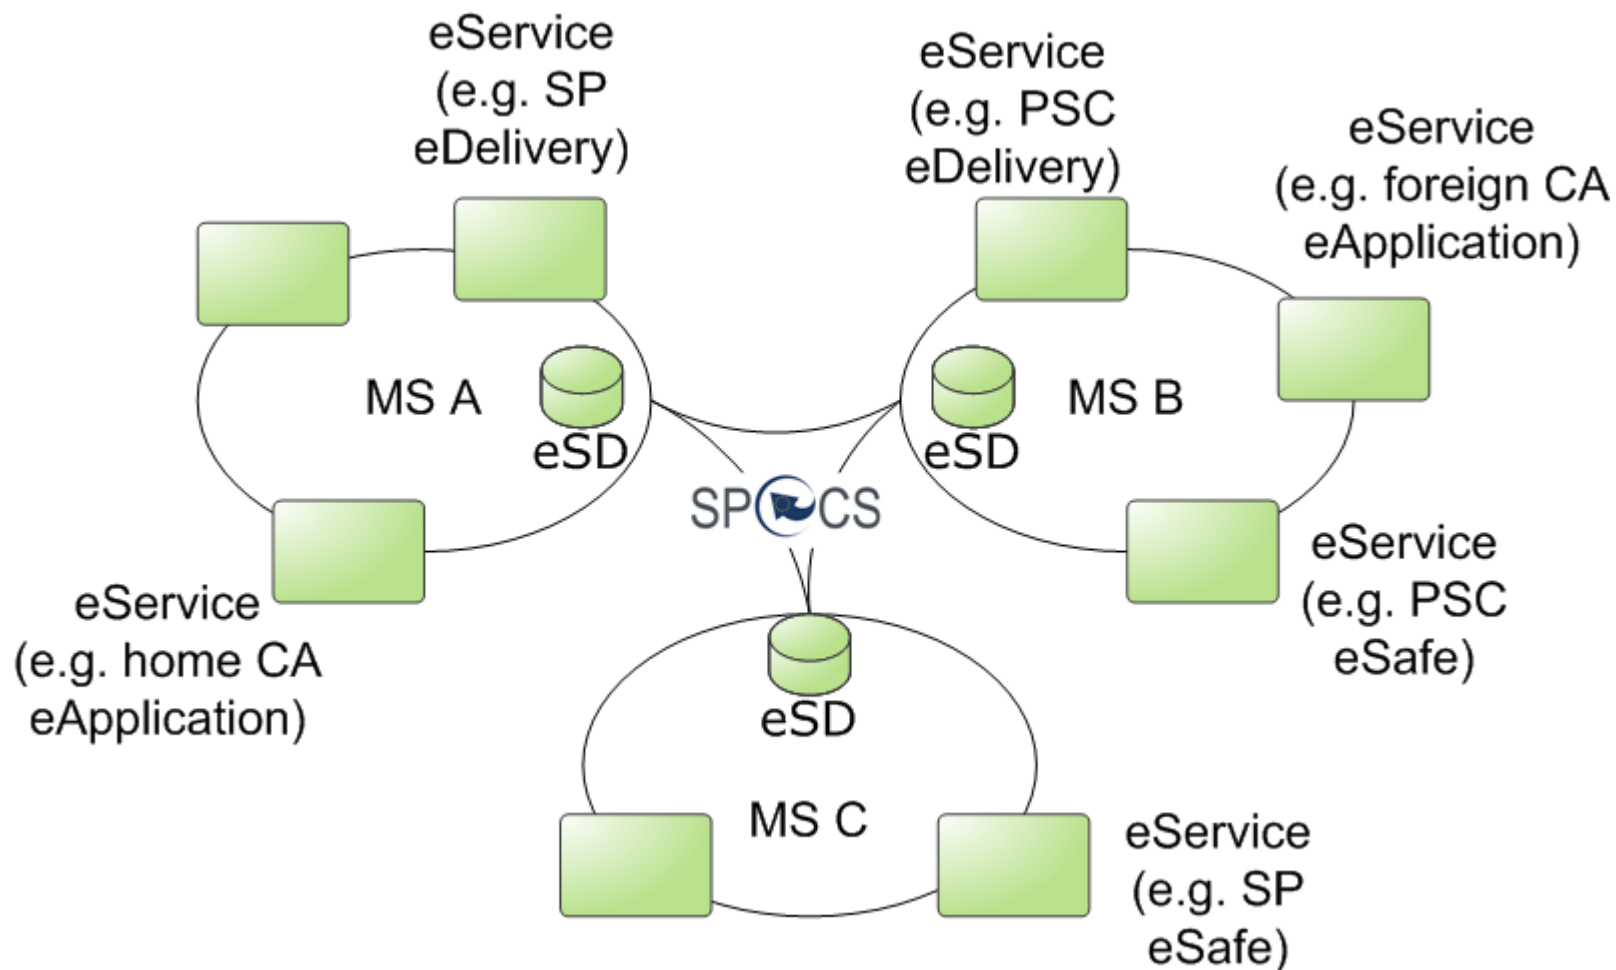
eService
(e.g. SP
eDelivery)

eService
(e.g. PSC
eDelivery)

eService
(e.g. foreign CA
eApplication)

MS A

eSD

MS B

eSD

SPOCS

eService
(e.g. home CA
eApplication)

eService
(e.g. PSC
eSafe)

eSD

MS C

eService
(e.g. SP
eSafe)